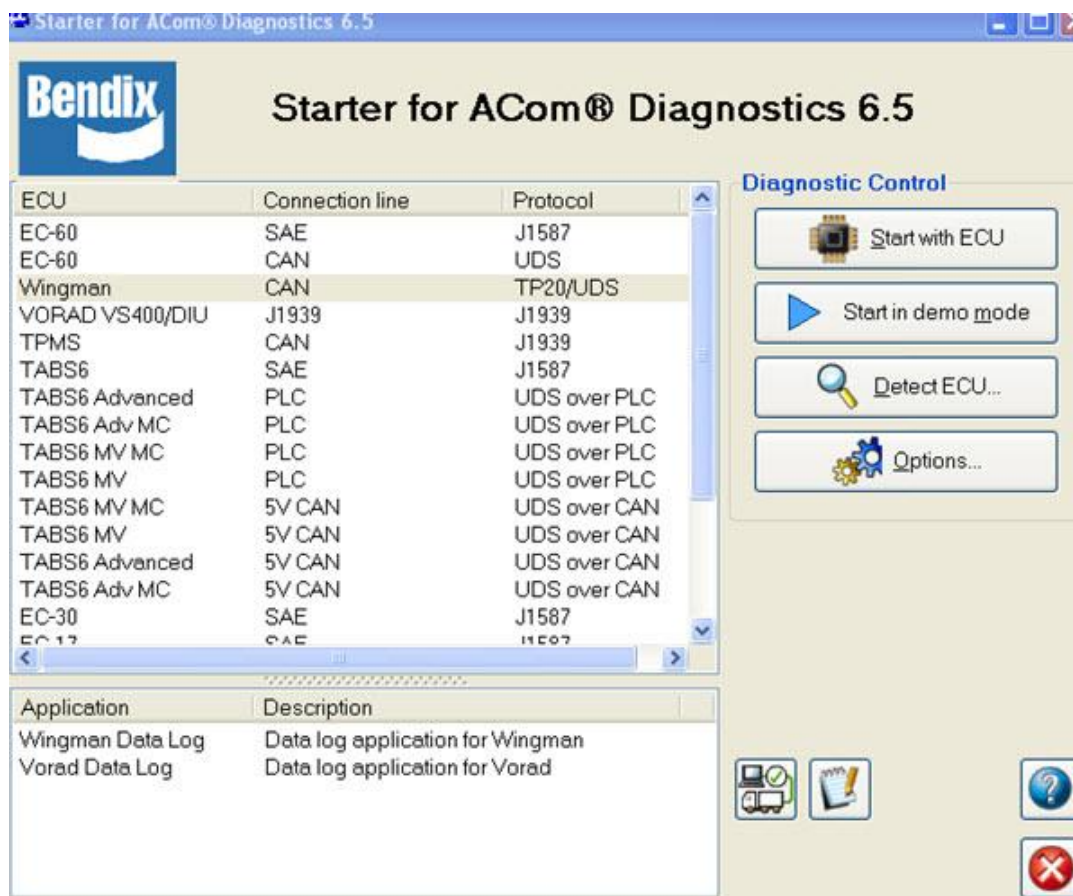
Starter for ACom® Diagnostics 6.5

Bendix

Starter for ACom® Diagnostics 6.5

| ECU | Connection line | Protocol |
|---|---|---|
| EC-60 | SAE | J1587 |
| EC-60 | CAN | UDS |
| Wingman | CAN | TP20/UDS |
| VORAD VS400/DIU | J1939 | J1939 |
| TPMS | CAN | J1939 |
| TABS6 | SAE | J1587 |
| TABS6 Advanced | PLC | UDS over PLC |
| TABS6 Adv MC | PLC | UDS over PLC |
| TABS6 MV MC | PLC | UDS over PLC |
| TABS6 MV | PLC | UDS over PLC |
| TABS6 MV MC | 5V CAN | UDS over CAN |
| TABS6 MV | 5V CAN | UDS over CAN |
| TABS6 Advanced | 5V CAN | UDS over CAN |
| TABS6 Adv MC | 5V CAN | UDS over CAN |
| EC-30 | SAE | J1587 |
| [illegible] | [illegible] | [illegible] |

Diagnostic Control

Start with ECU

Start in demo mode

Detect ECU...

Options...

| Application | Description |
|---|---|
| Wingman Data Log | Data log application for Wingman |
| Vorad Data Log | Data log application for Vorad |